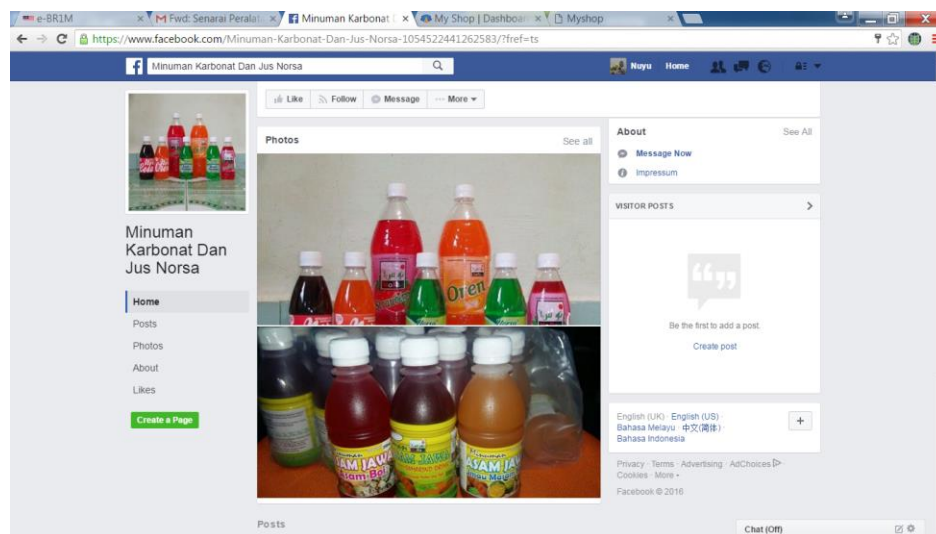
e-BR1M ×
Fwd: Senarai Peralat ×
Minuman Karbonat ×
My Shop | Dashboar ×
Myshop ×

https://www.facebook.com/Minuman-Karbonat-Dan-Jus-Norsa-1054522441262583/?fref=ts

Minuman Karbonat Dan Jus Norsa

Nuyu Home

Like Follow Message More

Minuman Karbonat Dan Jus Norsa

Home
Posts
Photos
About
Likes

Create a Page

Photos
See all

Oren

ASAM JAWA
Asam Boi

ASAM JAWA

ASAM JAWA

About
See All
Message Now
Impressum

VISITOR POSTS

Be the first to add a post.
Create post

English (UK) · English (US) · Bahasa Melayu · 中文(简体) · Bahasa Indonesia

+

Privacy · Terms · Advertising · AdChoices · Cookies · More
Facebook © 2016

Posts

Chat (Off)